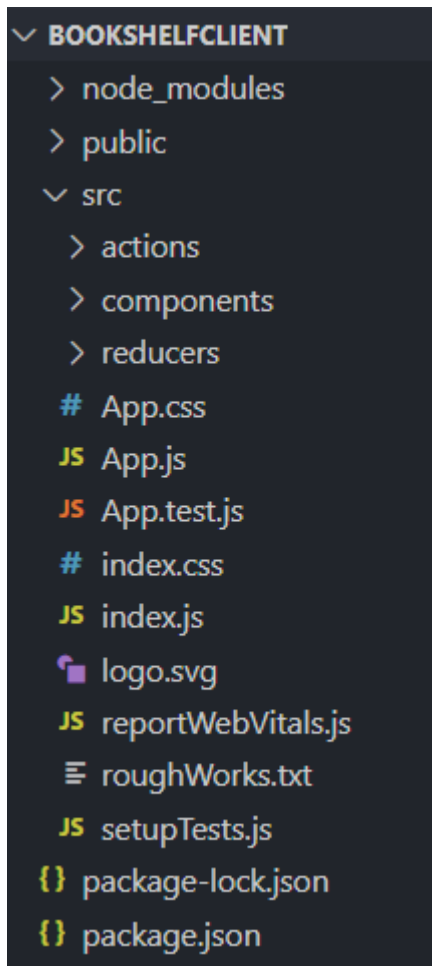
BOOKSHELFCLIENT
node_modules
public
src
actions
components
reducers
App.css
App.js
App.test.js
index.css
index.js
logo.svg
reportWebVitals.js
roughWorks.txt
setupTests.js
package-lock.json
package.json